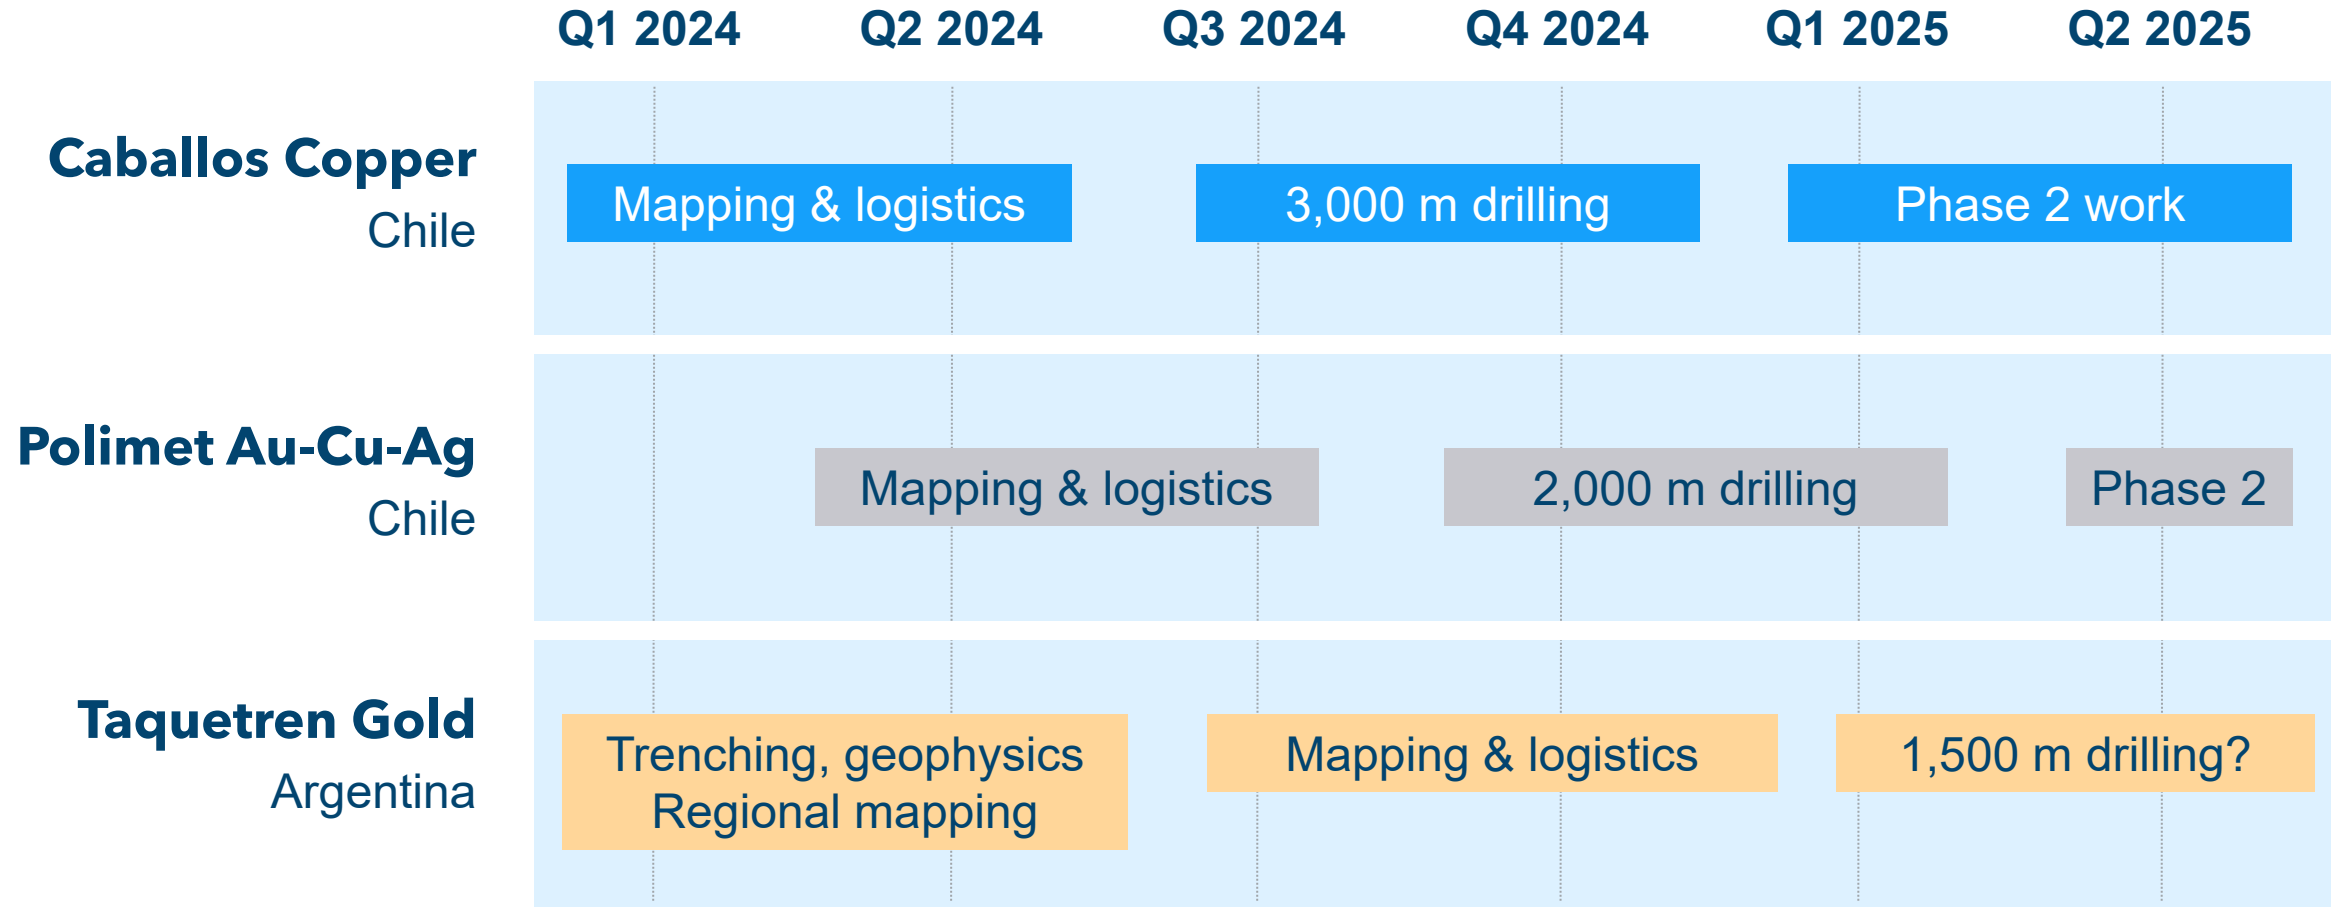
Q1 2024 Q2 2024 Q3 2024 Q4 2024 Q1 2025 Q2 2025

Caballos Copper
Chile

Mapping & logistics
3,000 m drilling
Phase 2 work

Polimet Au-Cu-Ag
Chile

Mapping & logistics
2,000 m drilling
Phase 2

Taquetren Gold
Argentina

Trenching, geophysics
Regional mapping
Mapping & logistics
1,500 m drilling?